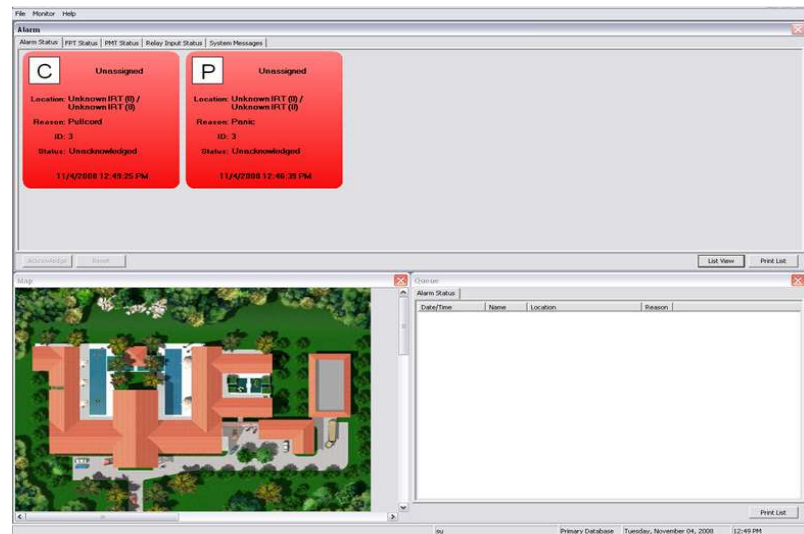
File Monitor Help

Alarm

Alarm Status | PPT Status | PMT Status | Relay Input Status | System Messages

C Unassigned

Location: Unknown IRT (0) / Unknown IRT (0)

Reason: Pullcord

ID: 3

Status: Unacknowledged

11/4/2008 12:49:25 PM

P Unassigned

Location: Unknown IRT (0) / Unknown IRT (0)

Reason: Panic

ID: 3

Status: Unacknowledged

11/4/2008 12:46:39 PM

Acknowledge Reset

List View Print List

Map

Queue

Alarm Status

| Date/Time | Name | Location | Reason |
|---|---|---|---|

Print List

su Primary Database Tuesday, November 04, 2008 12:49 PM